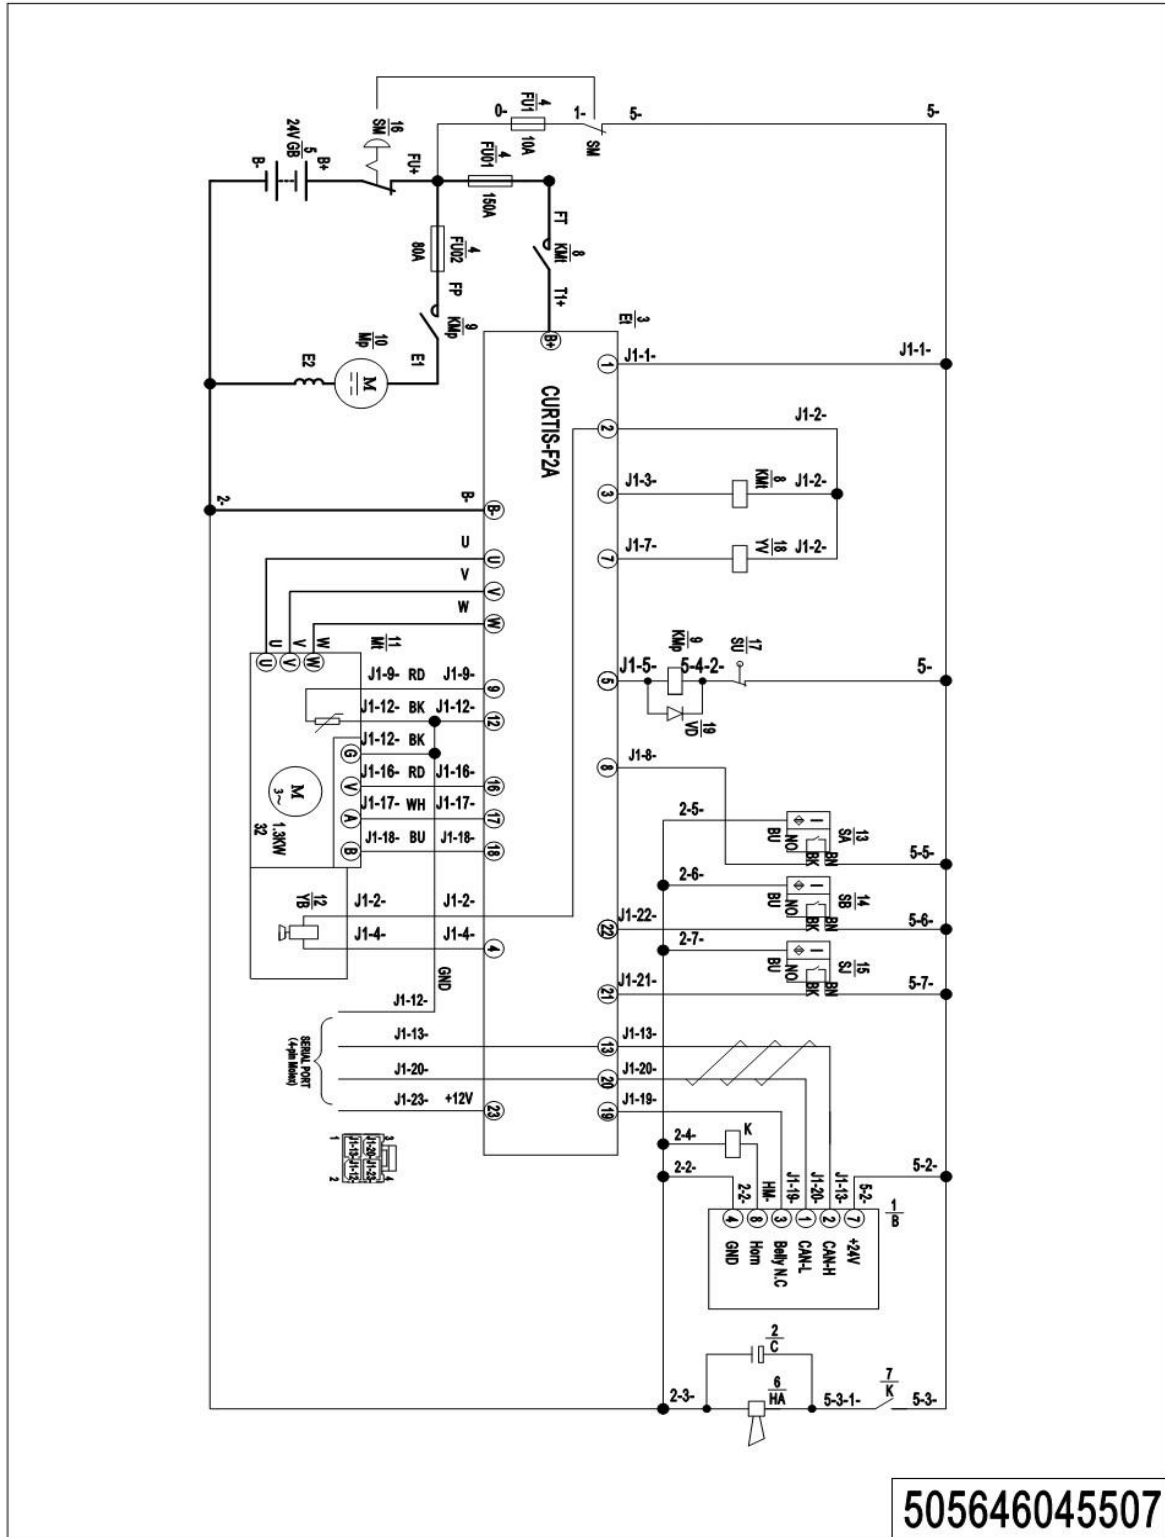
$\frac{4}{FU1}$
0-
10A
1-
5-
5-
SM
$\frac{16}{SM}$
24V GB $\frac{5}{}$
B-
B+
FU+
$\frac{4}{FU01}$
150A
FT
$\frac{8}{KMI}$
T1+
80A
$\frac{4}{FU02}$
FP
$\frac{9}{KMp}$
$\frac{10}{Mp}$
E2
M
E1
$\frac{3}{E1}$
B+
1
J1-1-
J1-1-
CURTIS-F2A
2
J1-2-
3
J1-3-
$\frac{8}{KMI}$
J1-2-
2-
B-
B-
7
J1-7-
$\frac{18}{YV}$
J1-2-
U
U
V
V
W
W
U
V
W
$\frac{11}{Mt}$
$\frac{9}{KMp}$
$\frac{17}{SU}$
J1-9- RD
J1-9-
9
5
J1-5-
5-4-2-
5-
J1-12- BK
J1-12-
12
$\frac{19}{VD}$
J1-12- BK
G
8
J1-8-
M
3~
J1-16- RD
J1-16-
16
V
J1-17- WH
J1-17-
17
2-5-
A
$\frac{13}{SA}$
1.3KW
32
J1-18- BU
J1-18-
18
B
BU
NO
BK
BN
5-5-
2-6-
$\frac{12}{YB}$
$\frac{14}{SB}$
J1-2-
J1-2-
BU
NO
BK
BN
5-6-
J1-22-
22
J1-4-
J1-4-
4
2-7-
$\frac{15}{SJ}$
BU
NO
BK
BN
GND
J1-21-
21
5-7-
J1-12-
SERIAL PORT (4-pin Molex)
J1-13-
13
J1-13-
J1-20-
20
J1-20-
J1-23-
+12V
23
19
J1-19-
1
J1-13
J1-20
J1-12
J1-23
3
4
2
2-4-
K
2-2-
2-2-
HM-
J1-19-
J1-20-
J1-13-
5-2-
5-2-
$\frac{1}{B}$
4
8
3
1
2
7
GND
Horn
Belly N.C
CAN-L
CAN-H
+24V
$\frac{2}{C}$
$\frac{6}{HA}$
2-3-
5-3-1-
$\frac{7}{K}$
5-3-
505646045507